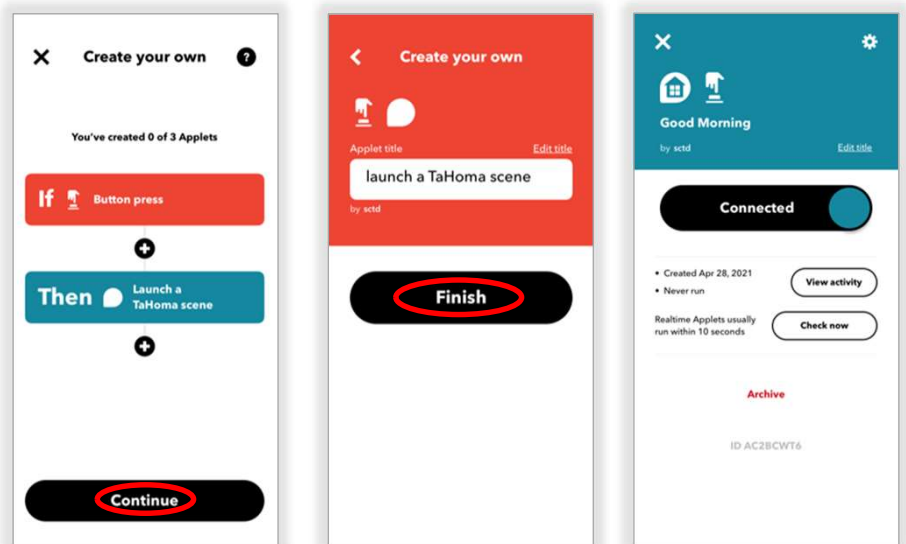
Create your own

You've created 0 of 3 Applets

If Button press

Then Launch a TaHoma scene

Continue

Create your own

Applet title Edit title

launch a TaHoma scene

by sctd

Finish

Good Morning

by sctd Edit title

Connected

• Created Apr 28, 2021
• Never run

View activity

Realtime Applets usually run within 10 seconds

Check now

Archive

ID AC2BCWT6